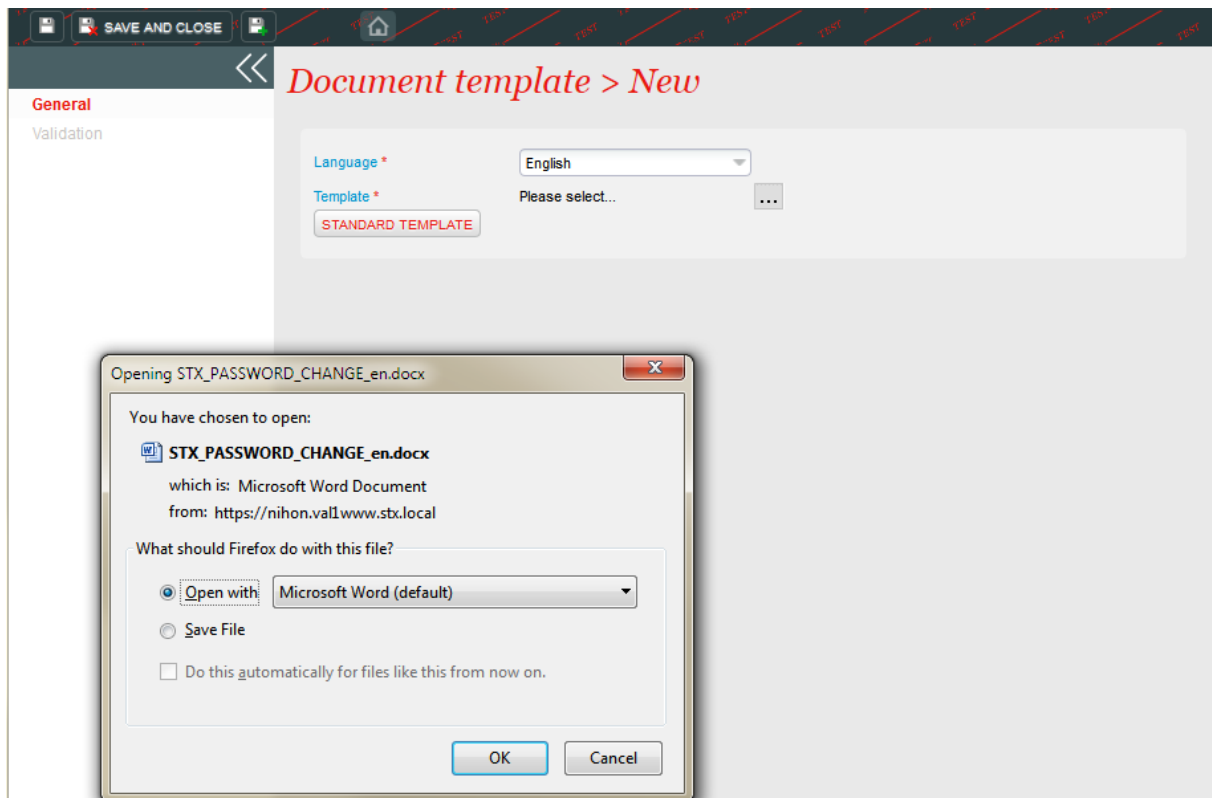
SAVE AND CLOSE

TEST TEST TEST TEST TEST TEST TEST TEST TEST TEST TEST TEST TEST

General
Validation

Document template > New

Language *
English
Template *
Please select...
...
STANDARD TEMPLATE

Opening STX_PASSWORD_CHANGE_en.docx

You have chosen to open:

STX_PASSWORD_CHANGE_en.docx

which is: Microsoft Word Document
from: https://nihon.val1www.stx.local

What should Firefox do with this file?

Open with Microsoft Word (default)

Save File

Do this automatically for files like this from now on.

OK
Cancel